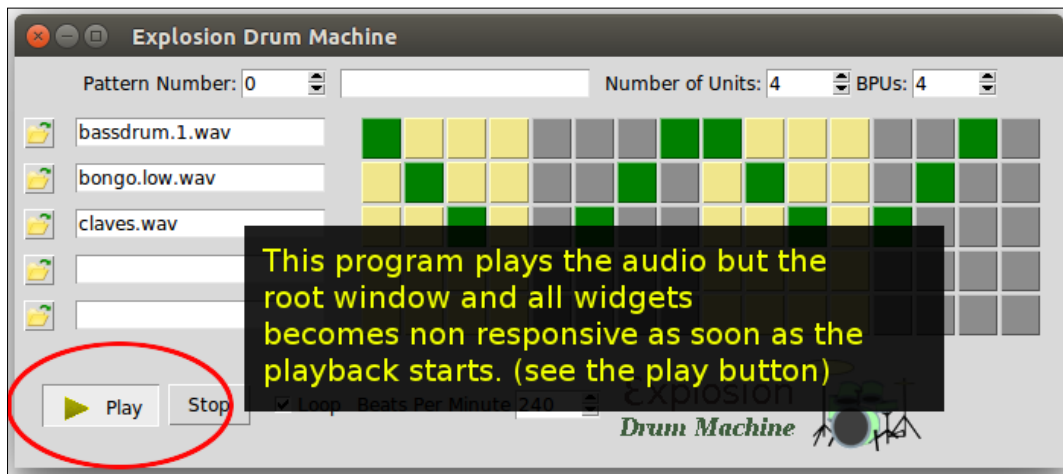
Explosion Drum Machine

Pattern Number: 0

Number of Units: 4

BPUs: 4

bassdrum.1.wav

bongo.low.wav

claves.wav

This program plays the audio but the root window and all widgets becomes non responsive as soon as the playback starts. (see the play button)

Play

Stop

Loop

Beats Per Minute 240

explosion

Drum Machine